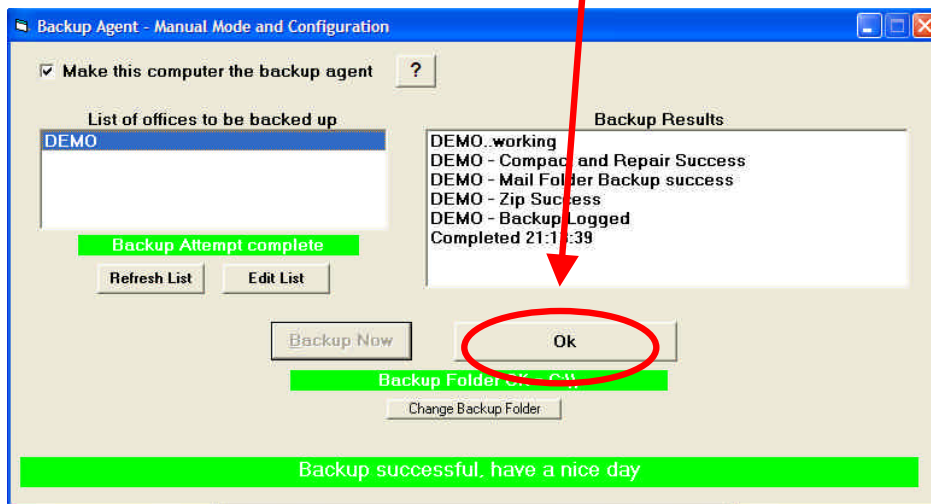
Backup Agent - Manual Mode and Configuration

Make this computer the backup agent ?

List of offices to be backed up

DEMO

Backup Attempt complete

Refresh List Edit List

Backup Results

DEMO..working
DEMO - Compact and Repair Success
DEMO - Mail Folder Backup success
DEMO - Zip Success
DEMO - Backup Logged
Completed 21:1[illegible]:39

Backup Now

Ok

Backup Folder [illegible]

Change Backup Folder

Backup successful, have a nice day